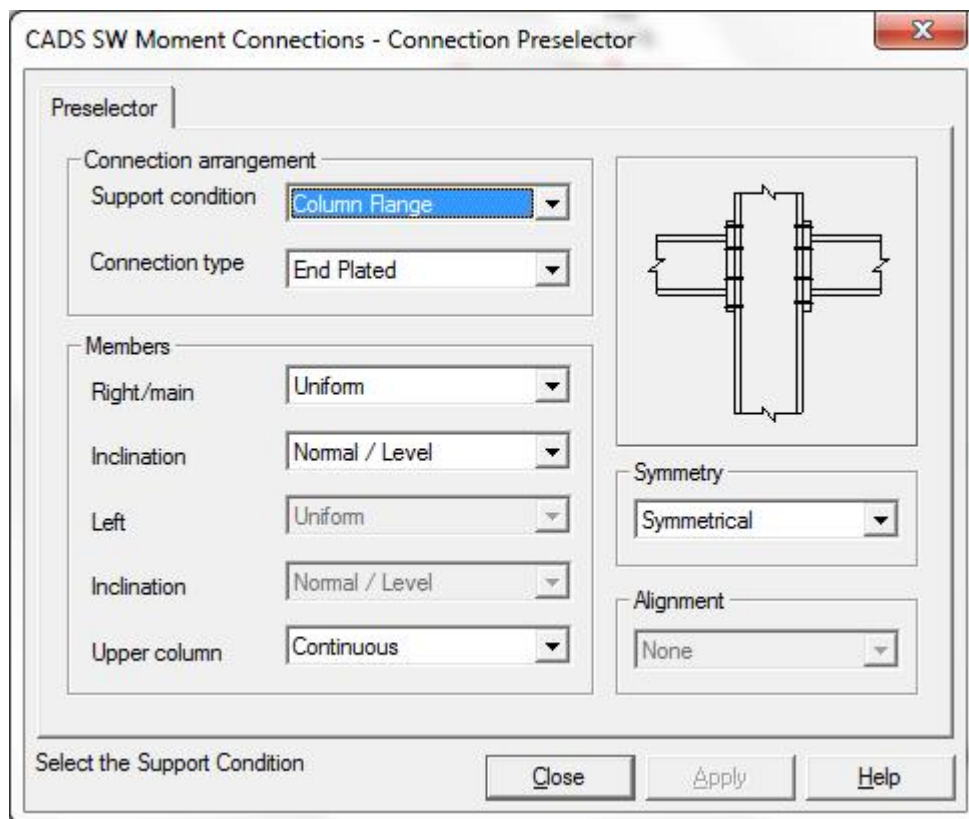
CADS SW Moment Connections - Connection Preselector

Preselector

Connection arrangement

Support condition
Column Flange

Connection type
End Plated

Members

Right/main
Uniform

Inclination
Normal / Level

Left
Uniform

Inclination
Normal / Level

Upper column
Continuous

Symmetry
Symmetrical

Alignment
None

Select the Support Condition

Close
Apply
Help